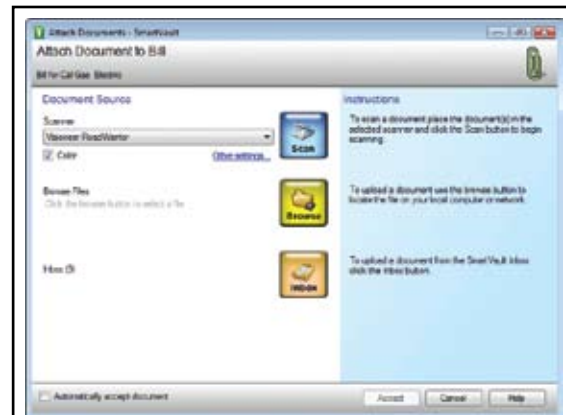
Attach Documents - SmartVault

Attach Document to Bill

Bill for Cal Gas Electric

Document Source

Scanner

Visioneer RoadWarrior

Color

Other settings...

Scan

Browse Files

Click the browse button to select a file

Browse

Inbox (3)

Inbox

Instructions

To scan a document place the document(s) in the selected scanner and click the Scan button to begin scanning.

To upload a document use the browse button to locate the file on your local computer or network.

To upload a document from the SmartVault Inbox click the Inbox button.

Automatically accept document

Accept

Cancel

Help